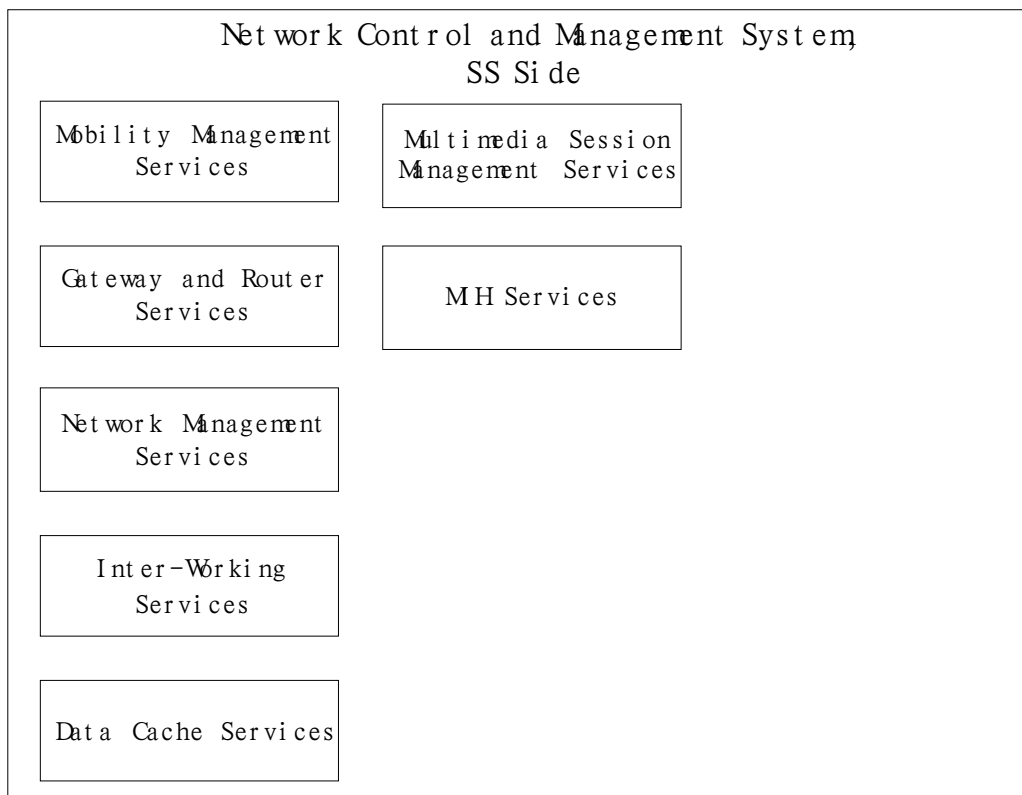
Network Control and Management System, SS Side

Mobility Management Services

Multimedia Session Management Services

Gateway and Router Services

MIH Services

Network Management Services

Inter-Working Services

Data Cache Services